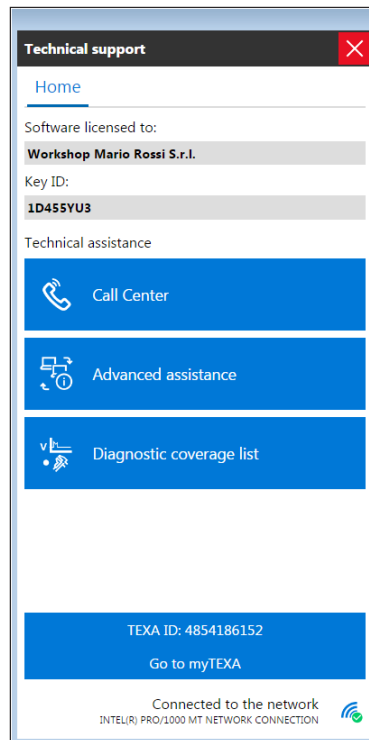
Technical support

Home

Software licensed to:

Workshop Mario Rossi S.r.l.

Key ID:

1D455YU3

Technical assistance

Call Center

Advanced assistance

Diagnostic coverage list

TEXA ID: 4854186152

Go to myTEXA

Connected to the network
INTEL(R) PRO/1000 MT NETWORK CONNECTION